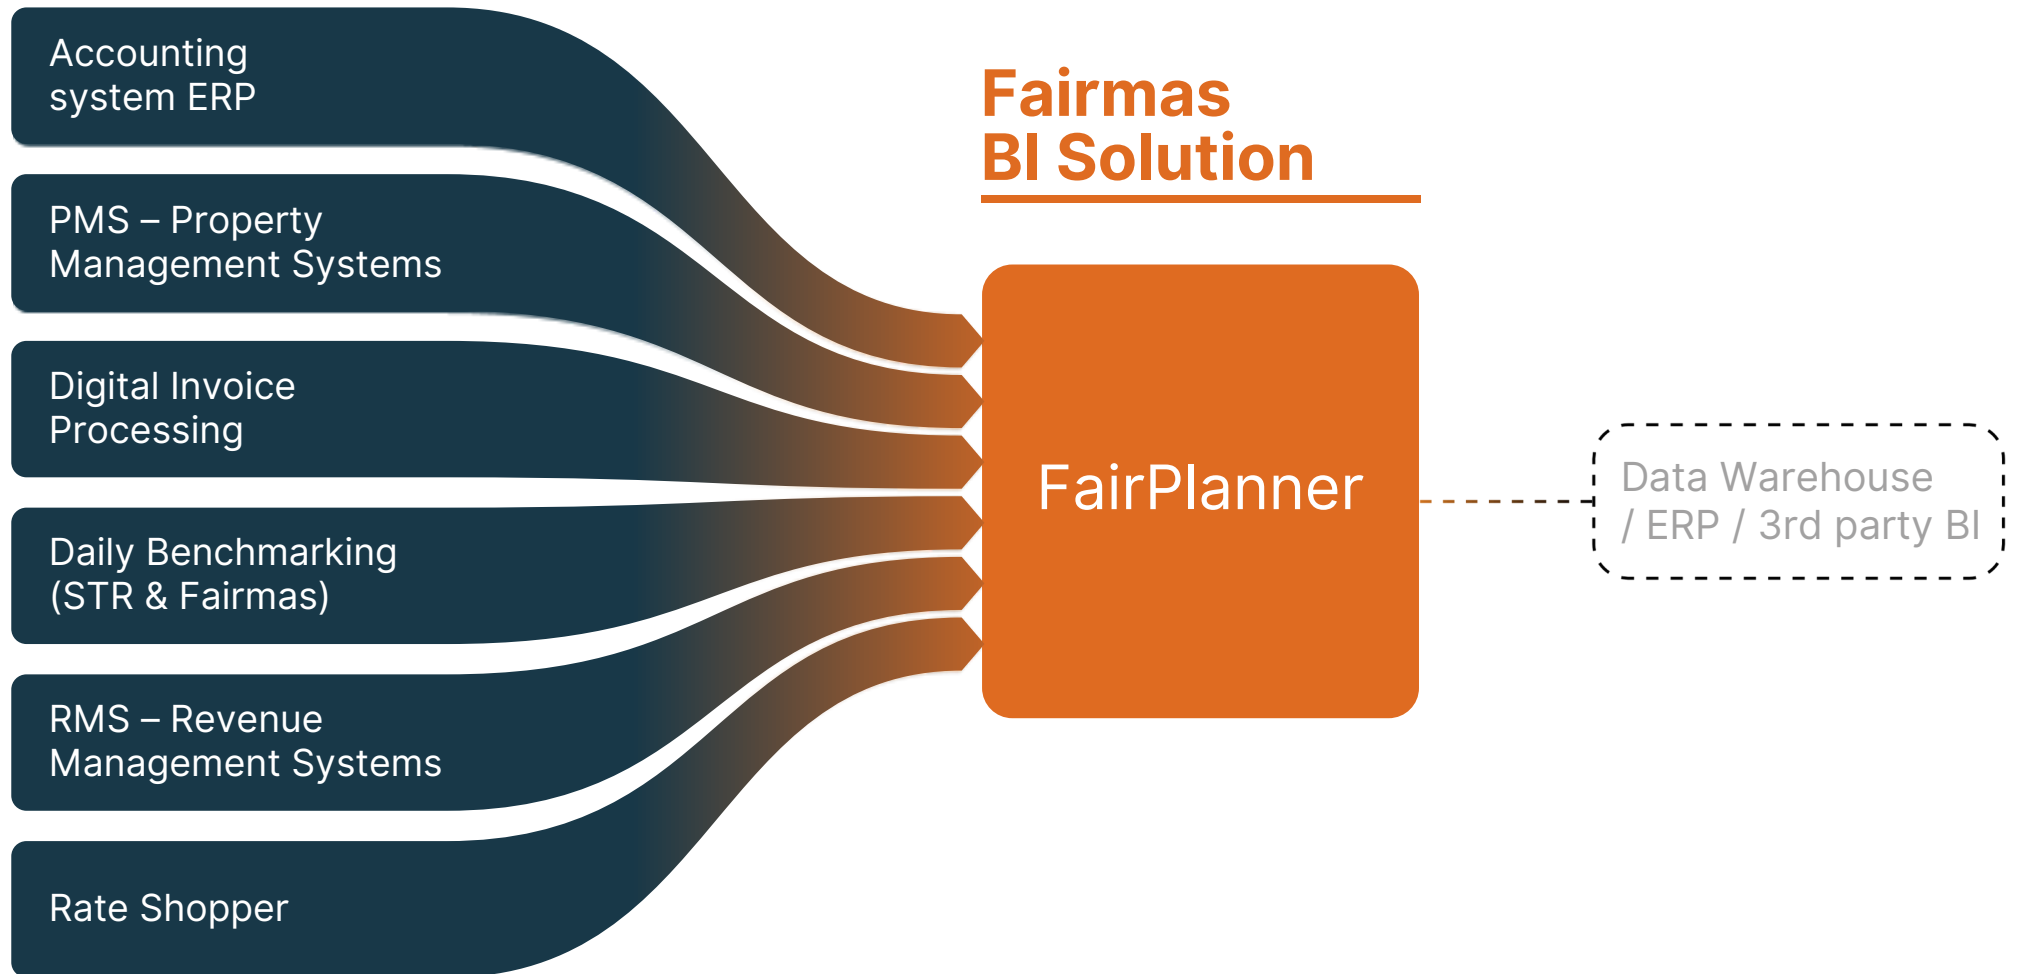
Accounting system ERP

PMS – Property Management Systems

Digital Invoice Processing

Daily Benchmarking (STR & Fairmas)

RMS – Revenue Management Systems

Rate Shopper

Fairmas
BI Solution

FairPlanner

Data Warehouse / ERP / 3rd party BI